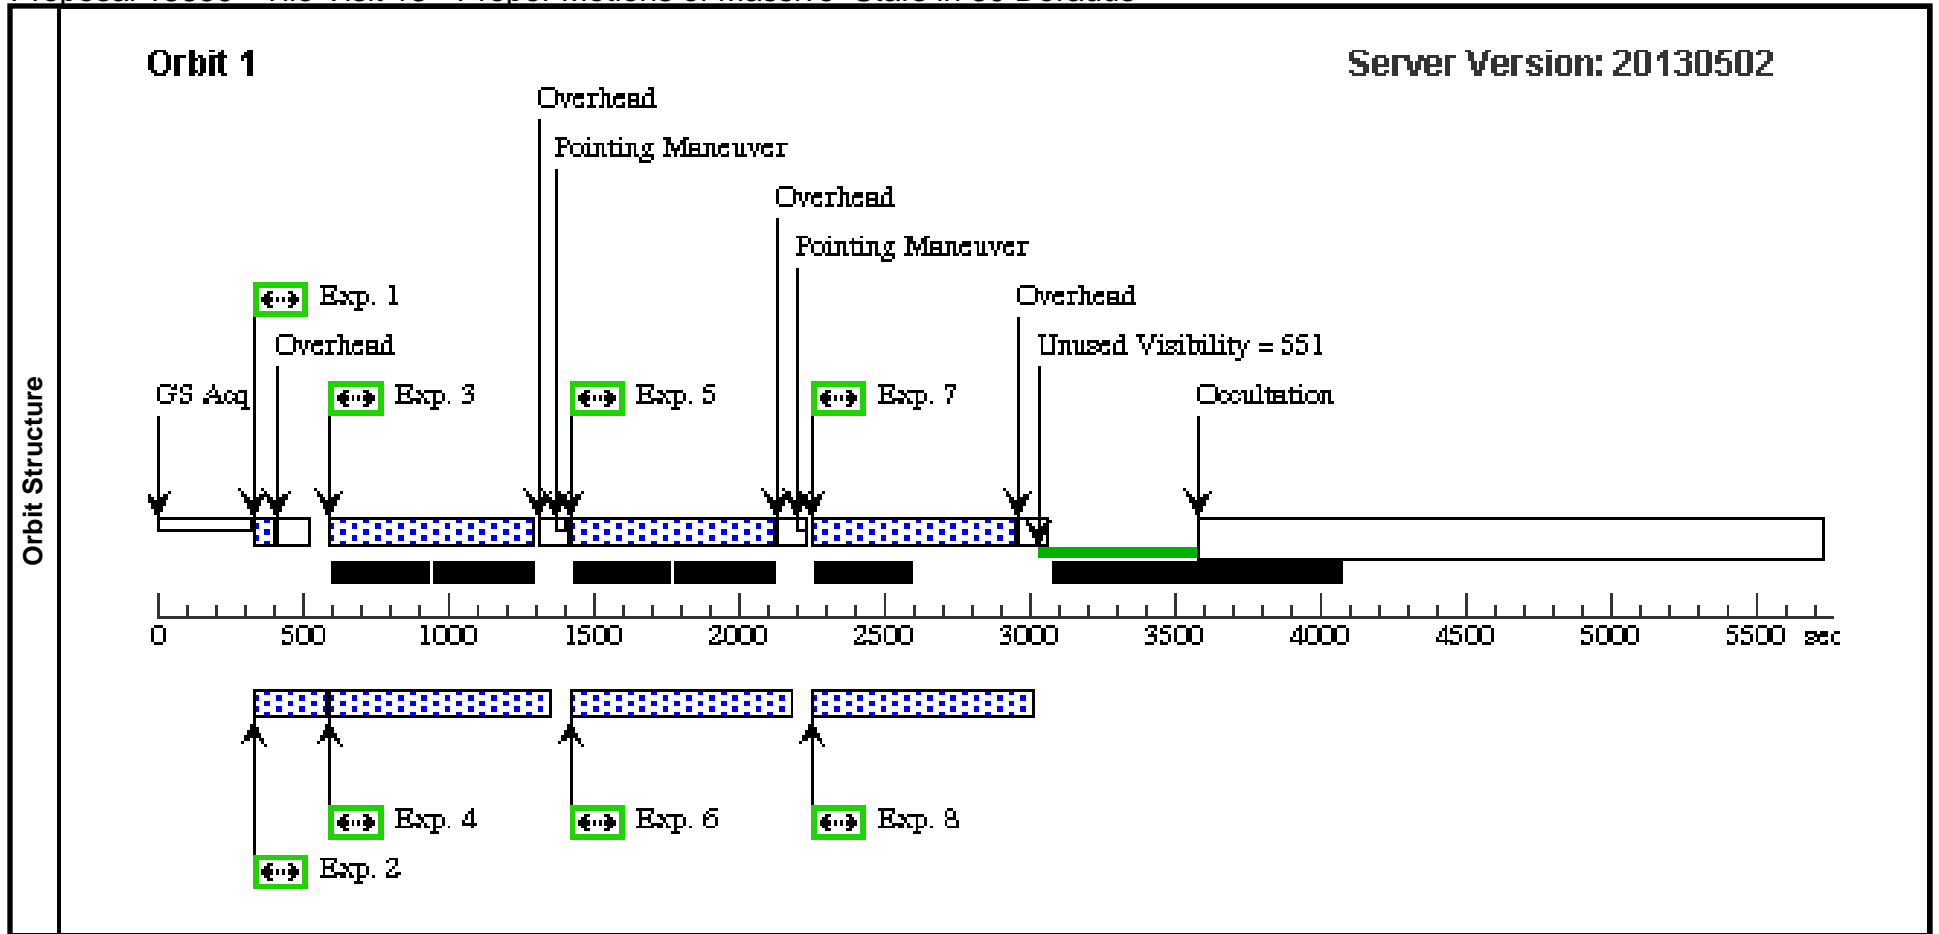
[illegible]

Orbit Structure

Orbit 1

Server Version: 20130502

Overhead
Pointing Maneuver
Overhead
Pointing Maneuver
Overhead
Unused Visibility = 551
Occultation

Exp. 1
Overhead
GS Acq
Exp. 3
Exp. 5
Exp. 7

0 500 1000 1500 2000 2500 3000 3500 4000 4500 5000 5500 sec

Exp. 4
Exp. 6
Exp. 8
Exp. 2